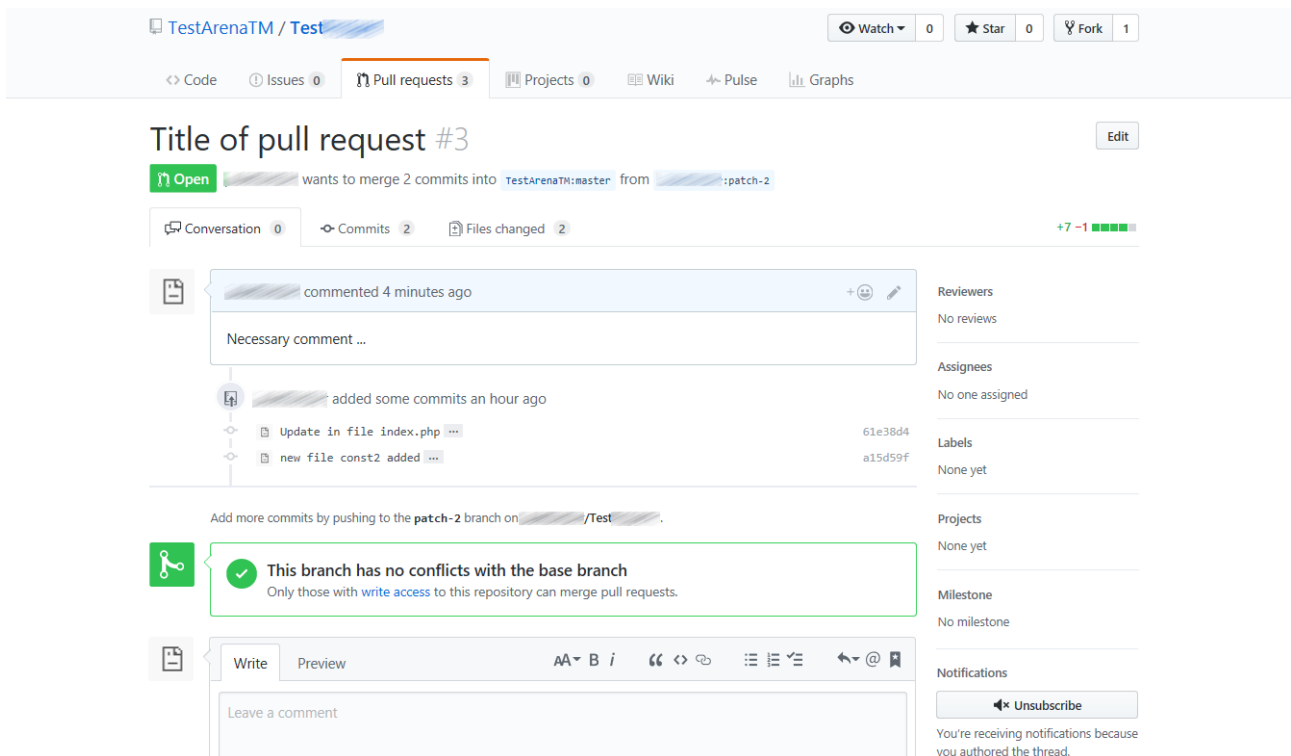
TestArenaTM / Test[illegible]

Watch 0 Star 0 Fork 1

Code Issues 0 Pull requests 3 Projects 0 Wiki Pulse Graphs

Title of pull request #3

Edit

Open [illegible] wants to merge 2 commits into TestArenaTM:master from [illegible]:patch-2

Conversation 0 Commits 2 Files changed 2

+7 −1

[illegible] commented 4 minutes ago

Necessary comment ...

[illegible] added some commits an hour ago

Update in file index.php ... 61e38d4

new file const2 added ... a15d59f

Add more commits by pushing to the patch-2 branch on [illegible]/Test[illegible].

This branch has no conflicts with the base branch

Only those with write access to this repository can merge pull requests.

Write Preview

AA B i

Leave a comment

Reviewers

No reviews

Assignees

No one assigned

Labels

None yet

Projects

None yet

Milestone

No milestone

Notifications

Unsubscribe

You're receiving notifications because you authored the thread.